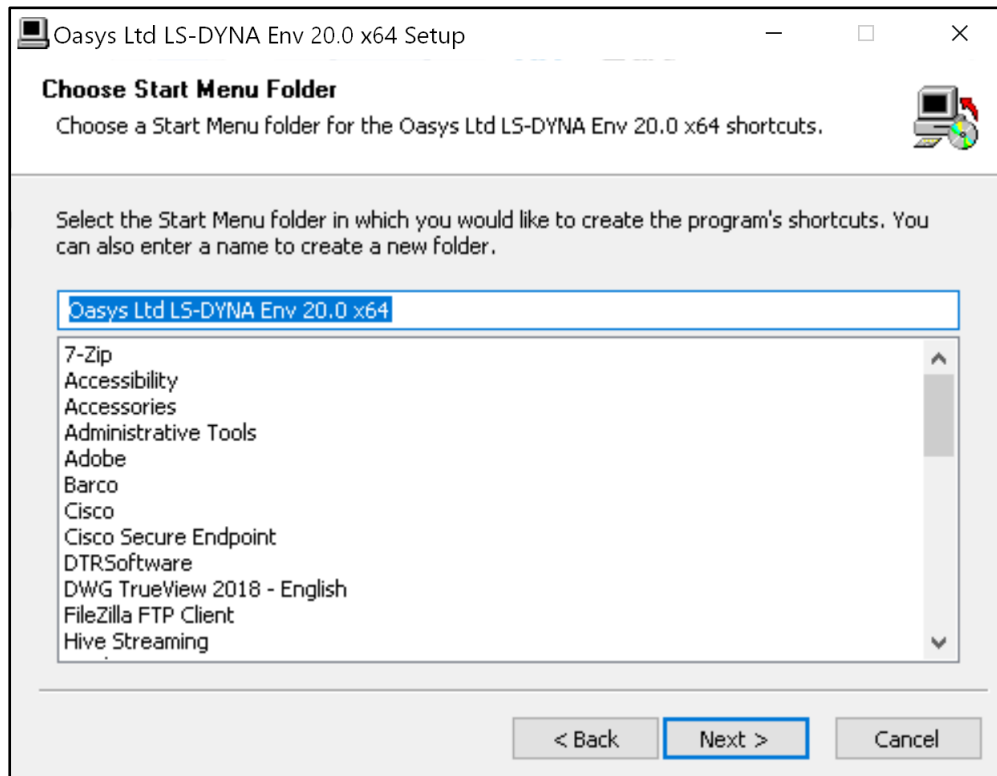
Oasys Ltd LS-DYNA Env 20.0 x64 Setup

Choose Start Menu Folder

Choose a Start Menu folder for the Oasys Ltd LS-DYNA Env 20.0 x64 shortcuts.

Select the Start Menu folder in which you would like to create the program's shortcuts. You can also enter a name to create a new folder.

Oasys Ltd LS-DYNA Env 20.0 x64

7-Zip
Accessibility
Accessories
Administrative Tools
Adobe
Barco
Cisco
Cisco Secure Endpoint
DTRSoftware
DWG TrueView 2018 - English
FileZilla FTP Client
Hive Streaming

< Back
Next >
Cancel